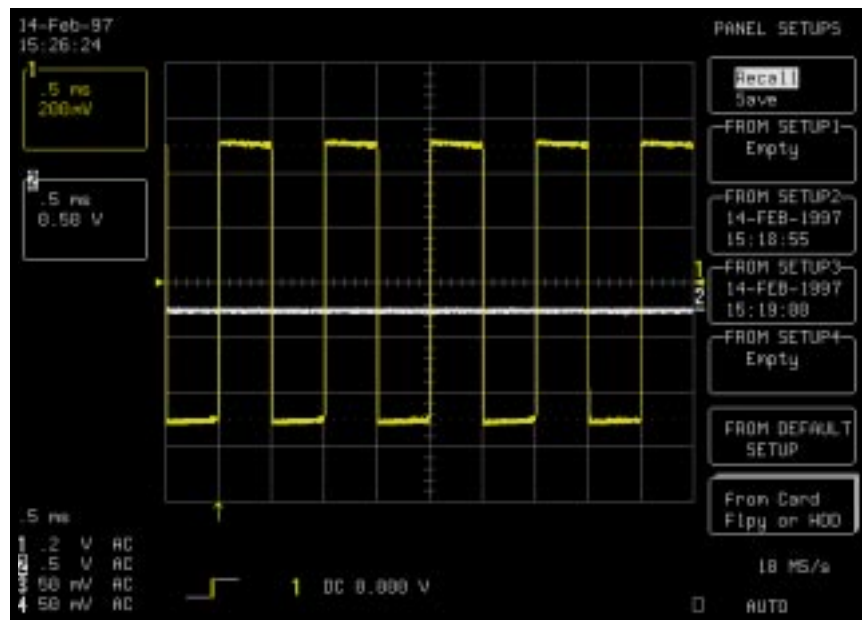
14-Feb-97
15:26:24

1
.5 ms
200mV

2
.5 ms
0.50 V

PANEL SETUPS

Recall
Save

FROM SETUP1
Empty

FROM SETUP2
14-FEB-1997
15:18:55

FROM SETUP3
14-FEB-1997
15:19:08

FROM SETUP4
Empty

FROM DEFAULT
SETUP

From Card
Flpy or HDD

1
2

.5 ms
1 .2 V AC
2 .5 V AC
3 50 mV AC
4 50 mV AC

1 DC 0.000 V

10 MS/s

AUTO